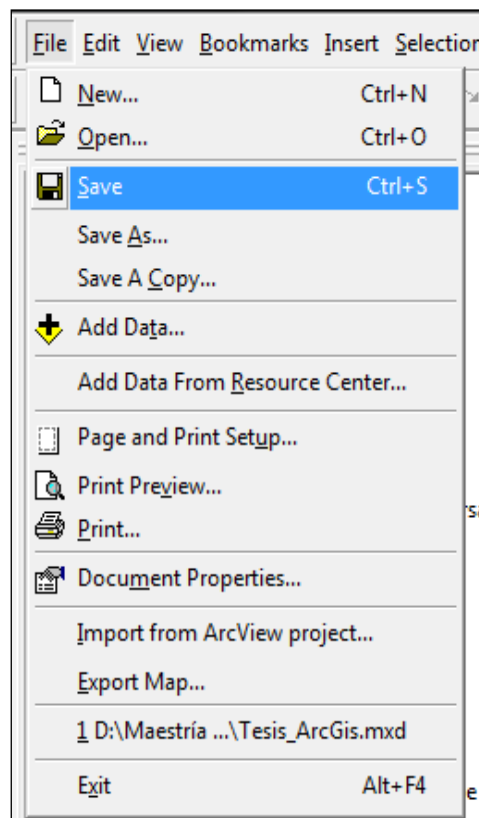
File Edit View Bookmarks Insert Selection

New... Ctrl+N
Open... Ctrl+O
Save Ctrl+S
Save As...
Save A Copy...
Add Data...
Add Data From Resource Center...
Page and Print Setup...
Print Preview...
Print...
Document Properties...
Import from ArcView project...
Export Map...
1 D:\Maestría ...\Tesis_ArcGis.mxd
Exit Alt+F4

rsa
e